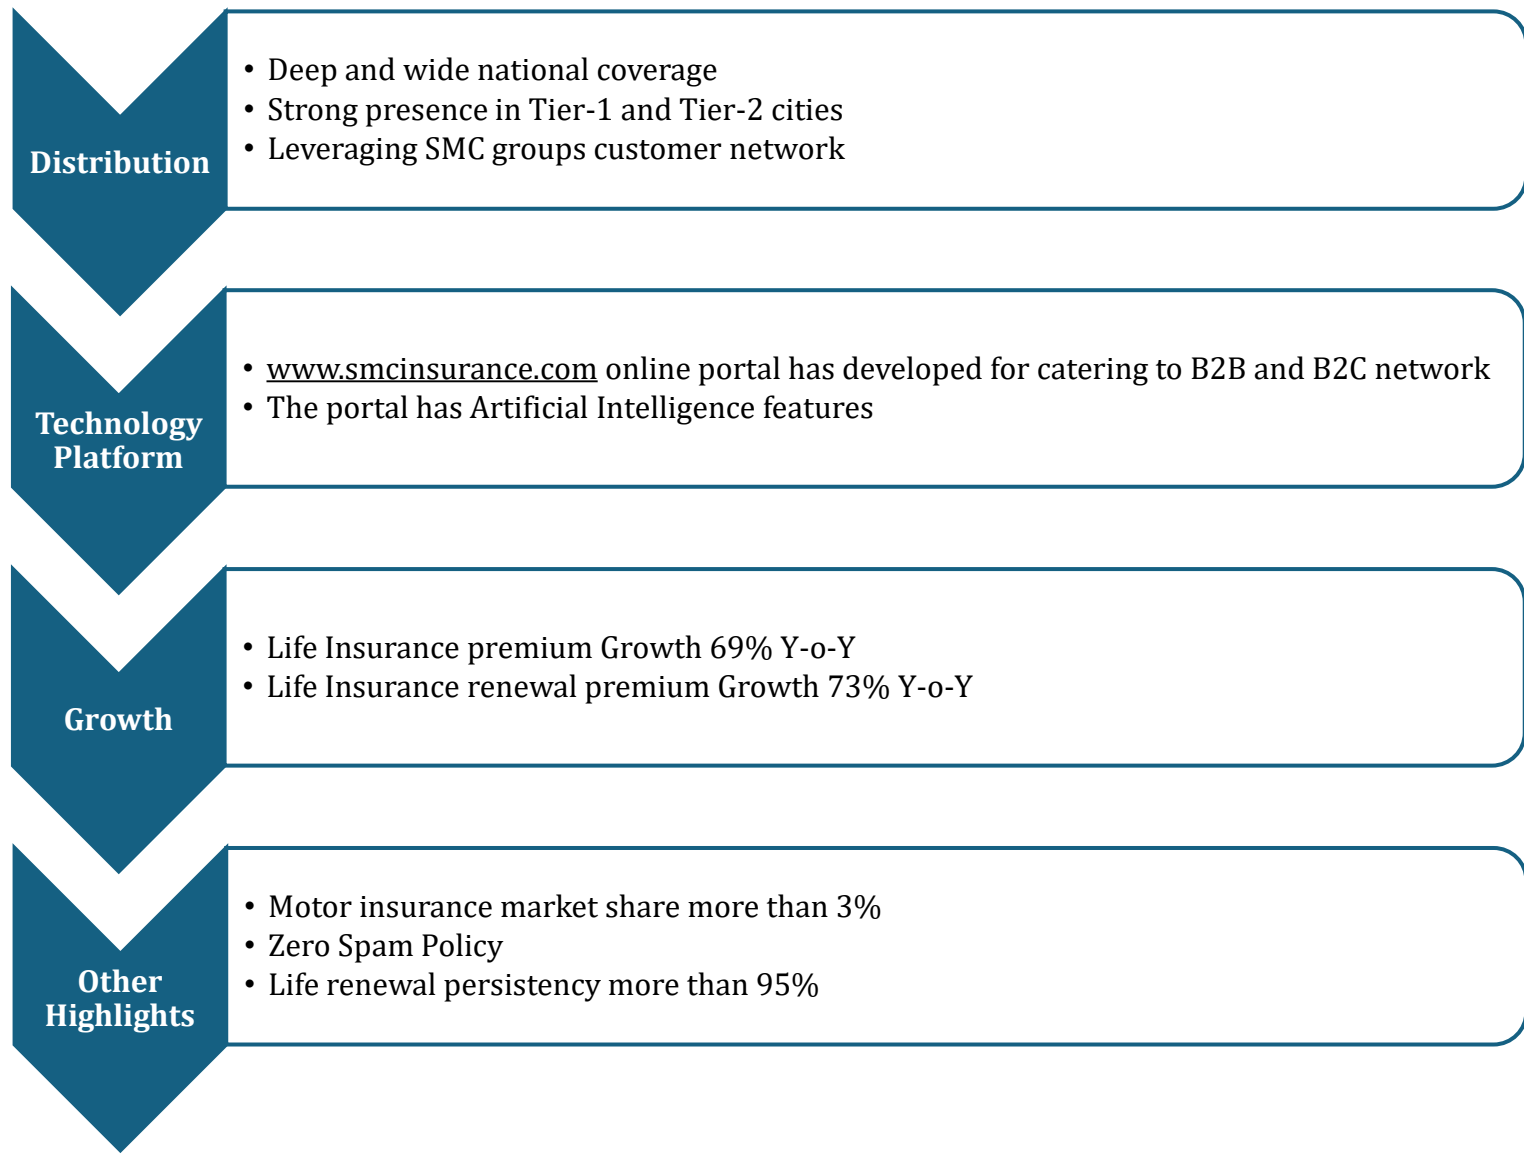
Distribution

- Deep and wide national coverage
- Strong presence in Tier-1 and Tier-2 cities
- Leveraging SMC groups customer network

Technology Platform

- www.smcinsurance.com online portal has developed for catering to B2B and B2C network
- The portal has Artificial Intelligence features

Growth

- Life Insurance premium Growth 69% Y-o-Y
- Life Insurance renewal premium Growth 73% Y-o-Y

Other Highlights

- Motor insurance market share more than 3%
- Zero Spam Policy
- Life renewal persistency more than 95%